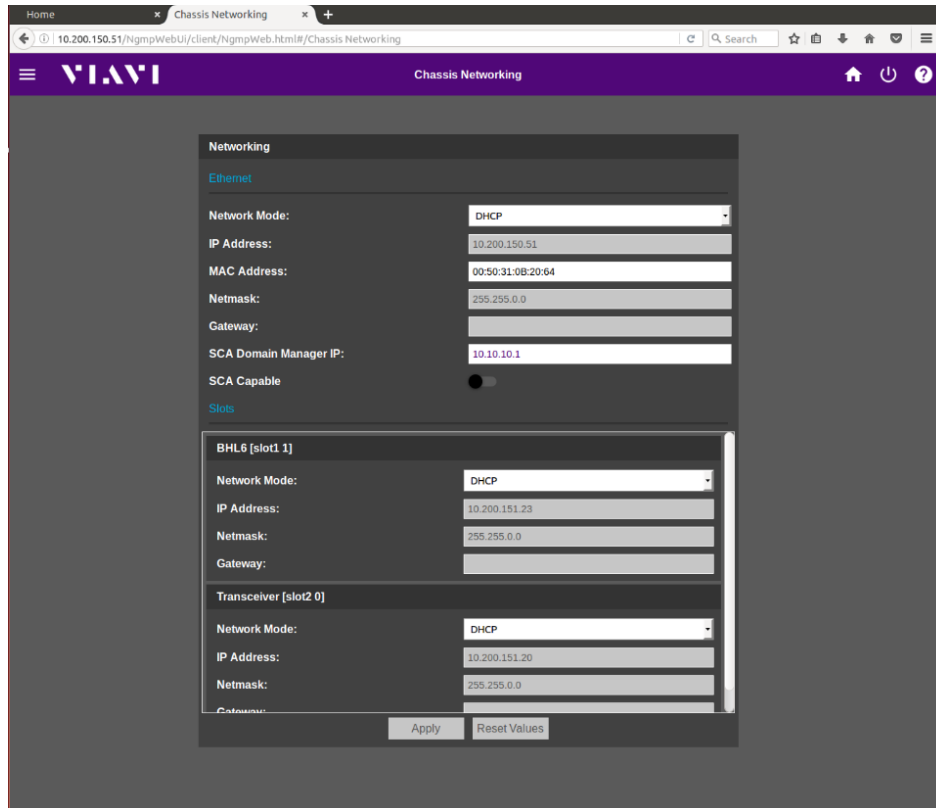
Home ×
Chassis Networking ×
+
10.200.150.51/NgmpWebUi/client/NgmpWeb.html#/Chassis Networking
Search

VIAVI
Chassis Networking

Networking
Ethernet
Network Mode: DHCP
IP Address: 10.200.150.51
MAC Address: 00:50:31:0B:20:64
Netmask: 255.255.0.0
Gateway:
SCA Domain Manager IP: 10.10.10.1
SCA Capable
Slots

BHL6 [slot1 1]
Network Mode: DHCP
IP Address: 10.200.151.23
Netmask: 255.255.0.0
Gateway:

Transceiver [slot2 0]
Network Mode: DHCP
IP Address: 10.200.151.20
Netmask: 255.255.0.0
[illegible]

Apply
Reset Values